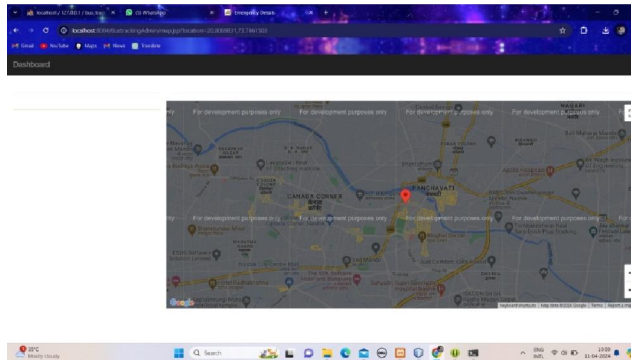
localhost / 127.0.0.1 / bus_tracki
(3) WhatsApp
Emergency Details
localhost:8080/bustracking/admin/map.jsp?location=20.008801,73.766183
Gmail YouTube Maps News Translate
Dashboard

For development purposes only
For development purposes only
For development purposes only
For development purposes only
For development purposes only
For development purposes only
For development purposes only
For development purposes only
PANCHAVATI
CANADA CORNER
NAGARI
Google
Keyboard shortcuts Map data ©2024 Google Terms Report a map error

25°C
Mostly cloudy
Search
ENG IN
13:09
31-04-2024